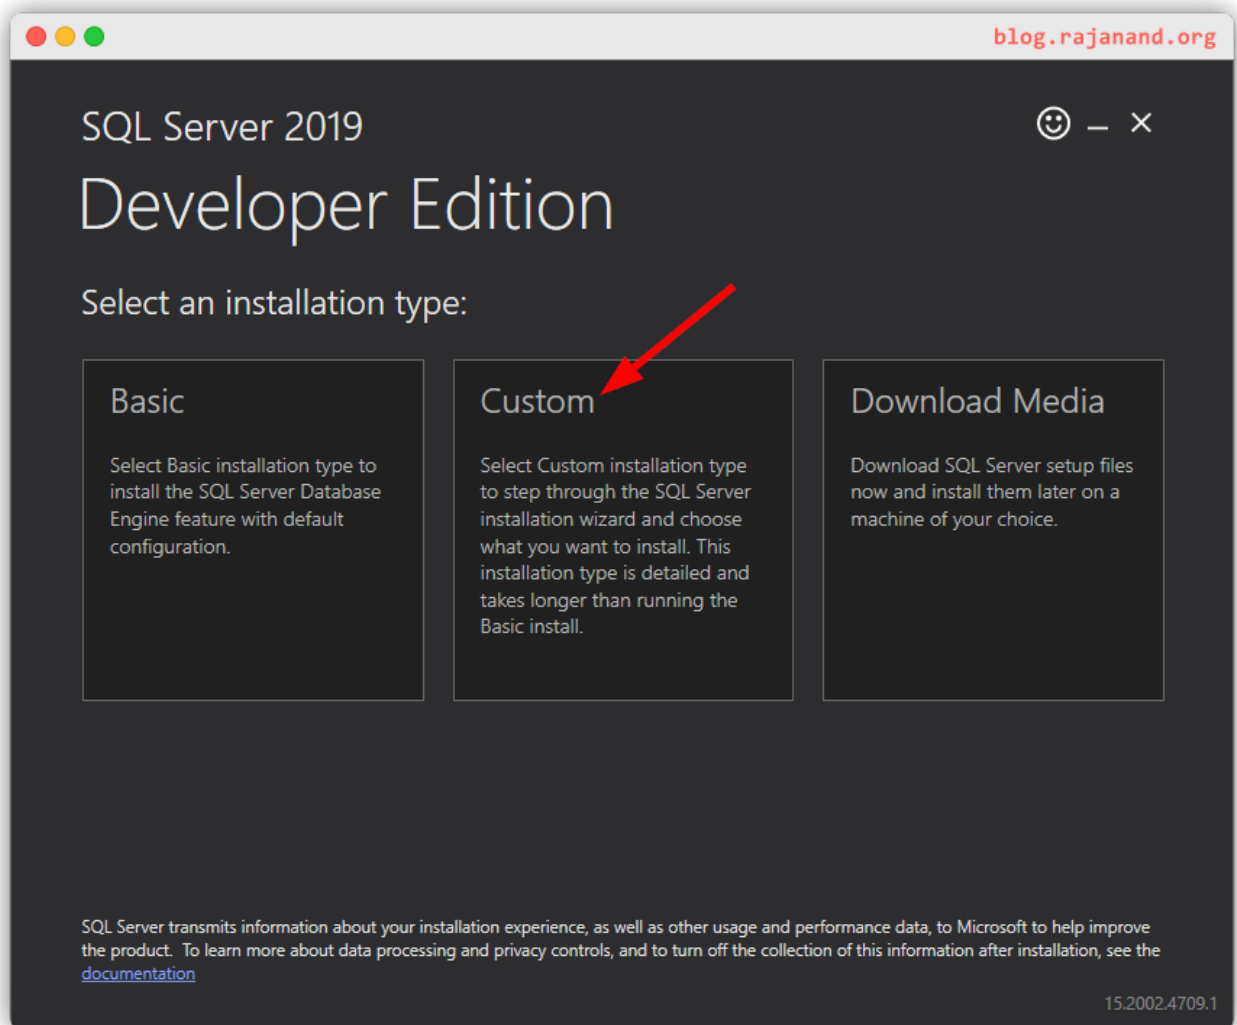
blog.rajanand.org

SQL Server 2019

Developer Edition

☺ – ×

Select an installation type:

Basic

Select Basic installation type to install the SQL Server Database Engine feature with default configuration.

Custom

Select Custom installation type to step through the SQL Server installation wizard and choose what you want to install. This installation type is detailed and takes longer than running the Basic install.

Download Media

Download SQL Server setup files now and install them later on a machine of your choice.

SQL Server transmits information about your installation experience, as well as other usage and performance data, to Microsoft to help improve the product. To learn more about data processing and privacy controls, and to turn off the collection of this information after installation, see the documentation

15.2002.4709.1